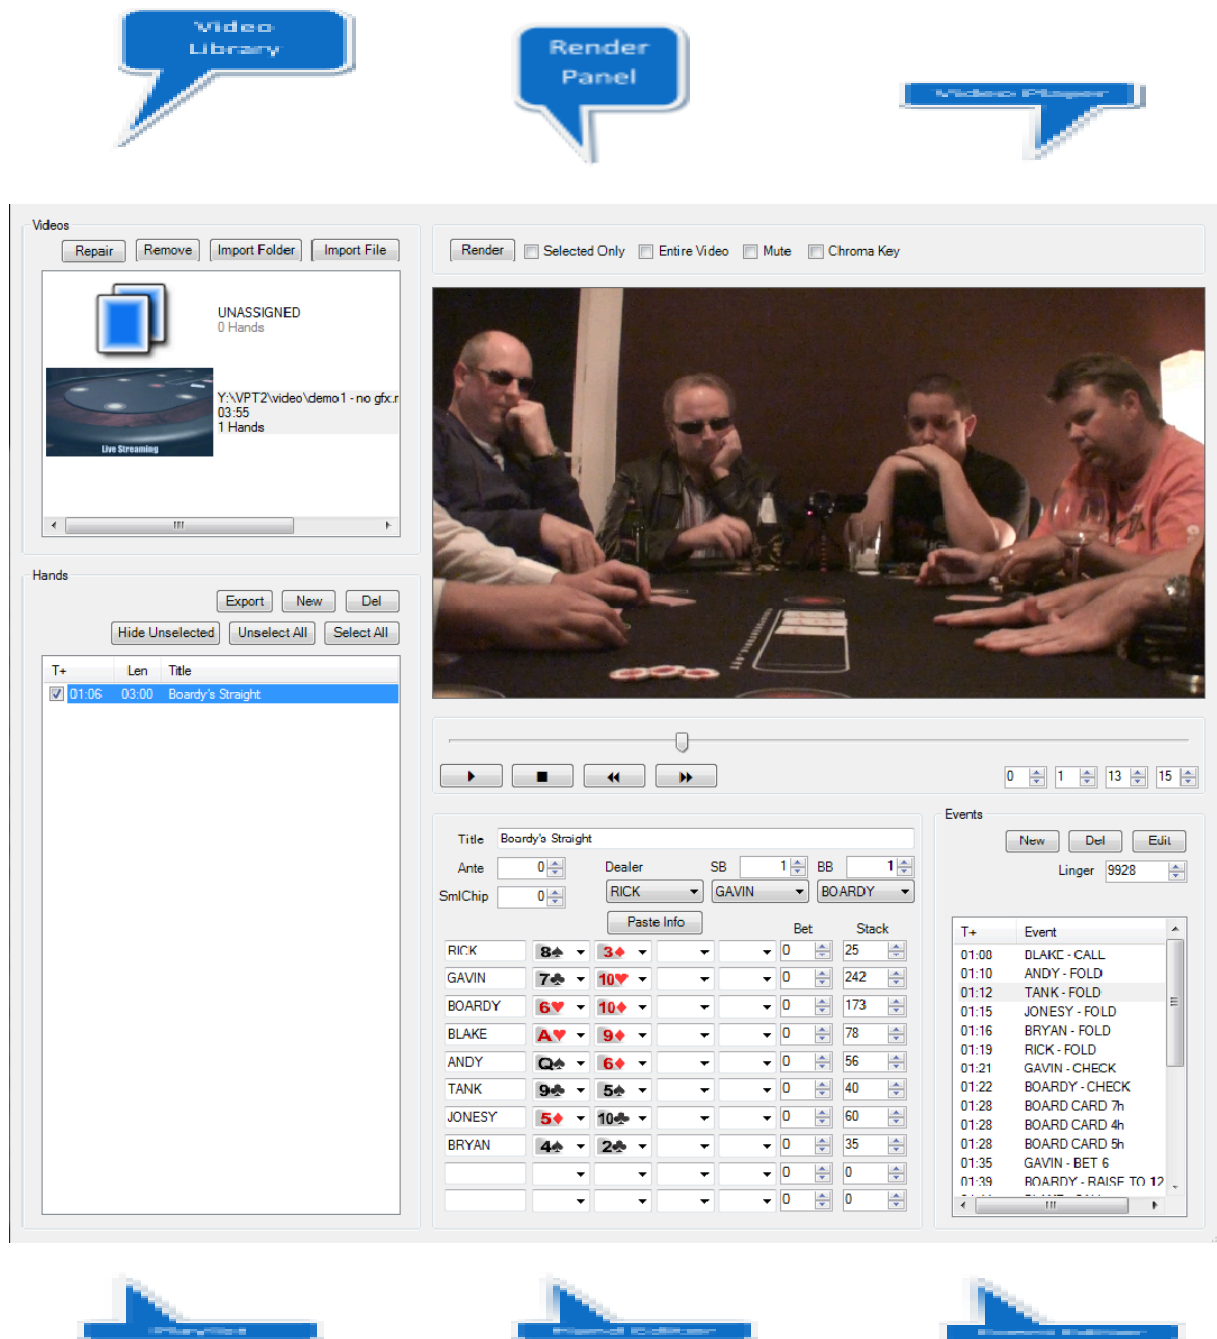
Video Library

Render Panel

Video Player

Videos

Repair Remove Import Folder Import File

UNASSIGNED
0 Hands

Live Streaming

Y:\VPT2\video\demo1 - no gfx.r
03:55
1 Hands

Hands

Export New Del

Hide Unselected Unselect All Select All

| T+ | Len | Title |
|---|---|---|
| 01:06 | 03:00 | Boardy's Straight |

Render Selected Only Entire Video Mute Chroma Key

0 1 13 15

Title Boardy's Straight

Ante 0 Dealer SB 1 BB 1

SmlChip 0 RICK GAVIN BOARDY

Paste Info

Bet Stack

| | | | Bet | Stack |
|---|---|---|---|---|
| RICK | 8♠ | 3♦ | 0 | 25 |
| GAVIN | 7♣ | 10♥ | 0 | 242 |
| BOARDY | 6♥ | 10♦ | 0 | 173 |
| BLAKE | A♥ | 9♦ | 0 | 78 |
| ANDY | Q♠ | 6♦ | 0 | 56 |
| TANK | 9♣ | 5♠ | 0 | 40 |
| JONESY | 5♦ | 10♣ | 0 | 60 |
| BRYAN | 4♠ | 2♣ | 0 | 35 |
| | | | 0 | 0 |
| | | | 0 | 0 |

Events

New Del Edit

Linger 9928

| T+ | Event |
|---|---|
| 01:00 | BLAKE - CALL |
| 01:10 | ANDY - FOLD |
| 01:12 | TANK - FOLD |
| 01:15 | JONESY - FOLD |
| 01:16 | BRYAN - FOLD |
| 01:19 | RICK - FOLD |
| 01:21 | GAVIN - CHECK |
| 01:22 | BOARDY - CHECK |
| 01:28 | BOARD CARD 7h |
| 01:28 | BOARD CARD 4h |
| 01:28 | BOARD CARD 5h |
| 01:35 | GAVIN - BET 6 |
| 01:39 | BOARDY - RAISE TO 12 |

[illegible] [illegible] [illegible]